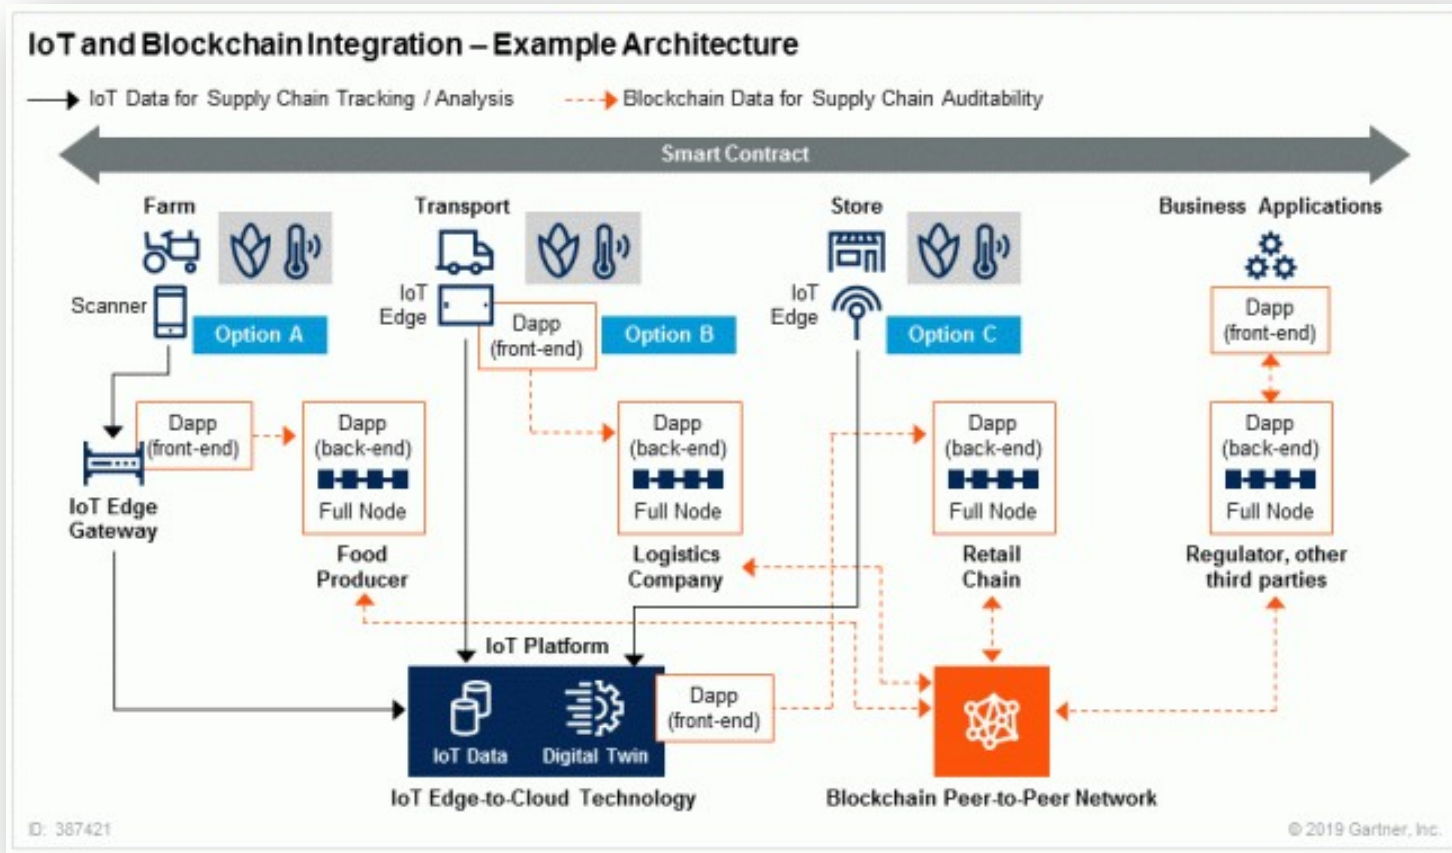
IoT and Blockchain Integration – Example Architecture

IoT Data for Supply Chain Tracking / Analysis

Blockchain Data for Supply Chain Auditability

Smart Contract

Farm

Scanner

Option A

Transport

IoT Edge

Dapp (front-end)

Option B

Store

IoT Edge

Option C

Business Applications

Dapp (front-end)

Dapp (back-end)

Full Node

Regulator, other third parties

IoT Edge Gateway

Dapp (front-end)

Dapp (back-end)

Full Node

Food Producer

Dapp (back-end)

Full Node

Logistics Company

Dapp (back-end)

Full Node

Retail Chain

IoT Platform

IoT Data

Digital Twin

Dapp (front-end)

IoT Edge-to-Cloud Technology

Blockchain Peer-to-Peer Network

ID: 387421

© 2019 Gartner, Inc.